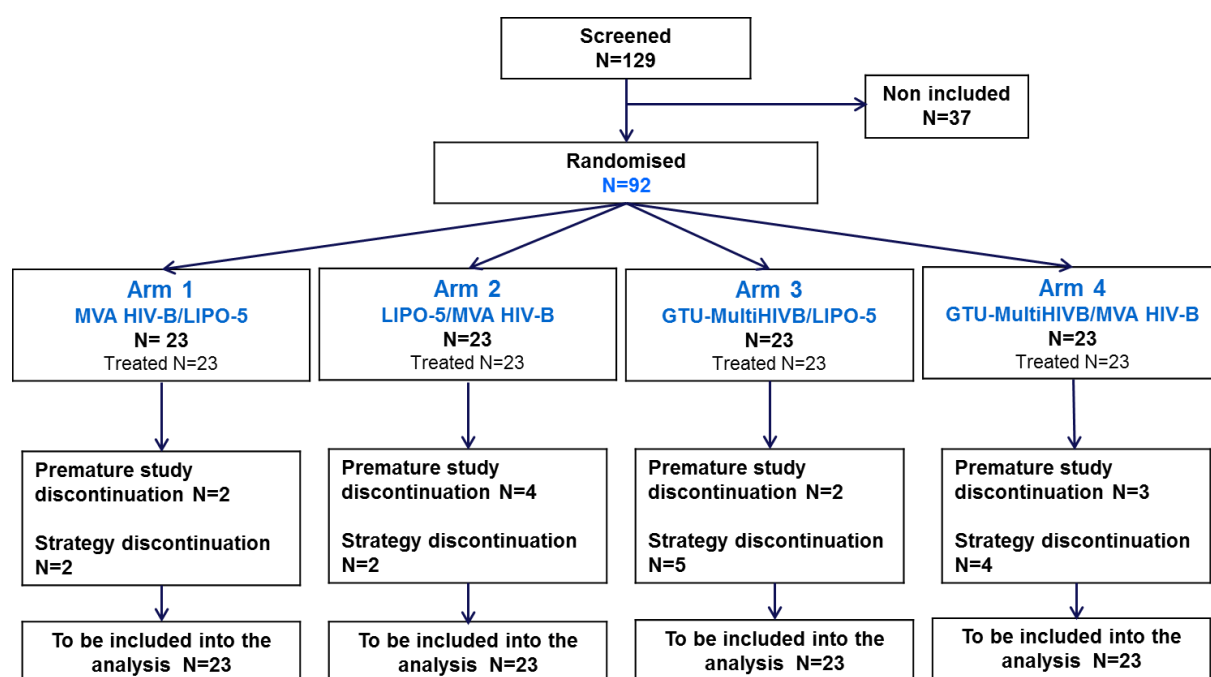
Screened
N=129

Non included
N=37

Randomised
N=92

Arm 1
MVA HIV-B/LIPO-5
N= 23
Treated N=23

Arm 2
LIPO-5/MVA HIV-B
N=23
Treated N=23

Arm 3
GTU-MultiHIVB/LIPO-5
N=23
Treated N=23

Arm 4
GTU-MultiHIVB/MVA HIV-B
N=23
Treated N=23

Premature study discontinuation N=2

Strategy discontinuation N=2

Premature study discontinuation N=4

Strategy discontinuation N=2

Premature study discontinuation N=2

Strategy discontinuation N=5

Premature study discontinuation N=3

Strategy discontinuation N=4

To be included into the analysis N=23

To be included into the analysis N=23

To be included into the analysis N=23

To be included into the analysis N=23